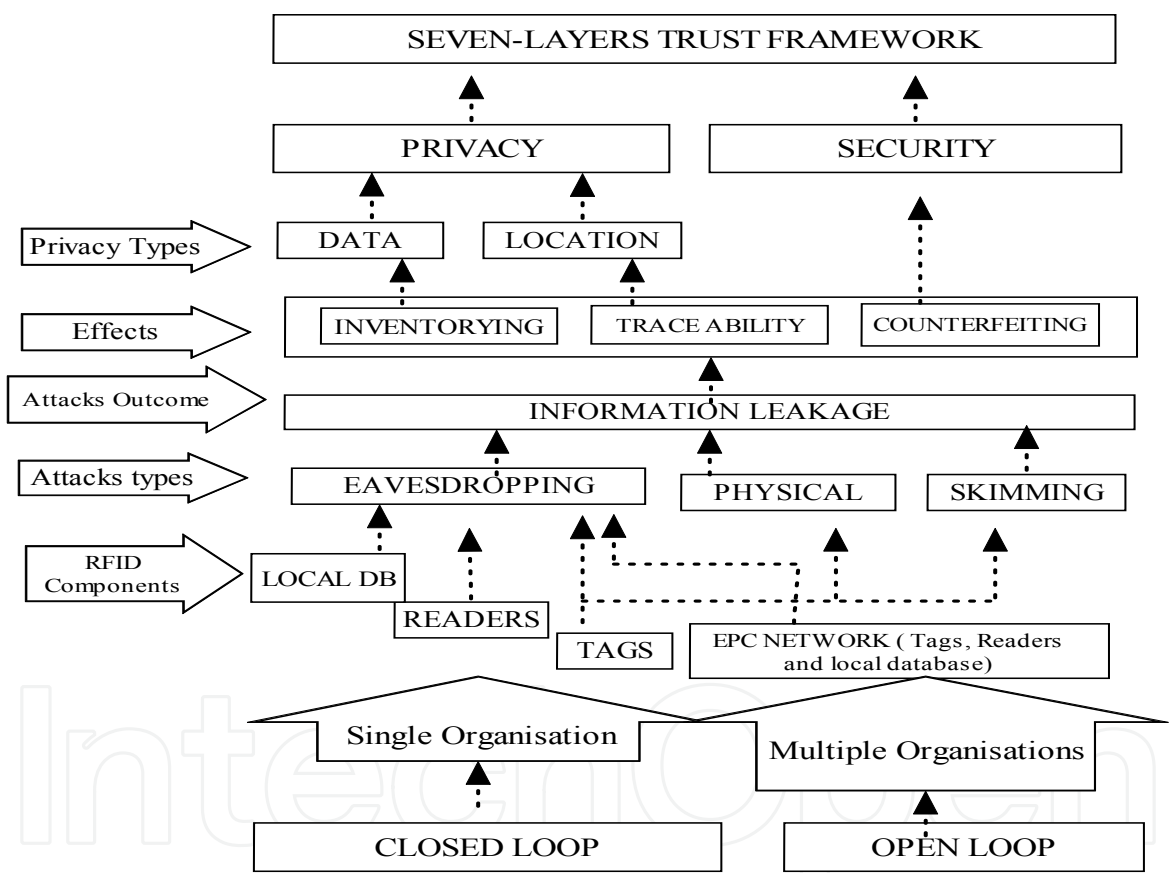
SEVEN-LAYERS TRUST FRAMEWORK

PRIVACY

SECURITY

Privacy Types

DATA

LOCATION

Effects

INVENTORYING

TRACE ABILITY

COUNTERFEITING

Attacks Outcome

INFORMATION LEAKAGE

Attacks types

EAVESDROPPING

PHYSICAL

SKIMMING

RFID Components

LOCAL DB

READERS

TAGS

EPC NETWORK ( Tags, Readers and local database)

Single Organisation

Multiple Organisations

CLOSED LOOP

OPEN LOOP

IntechOpen